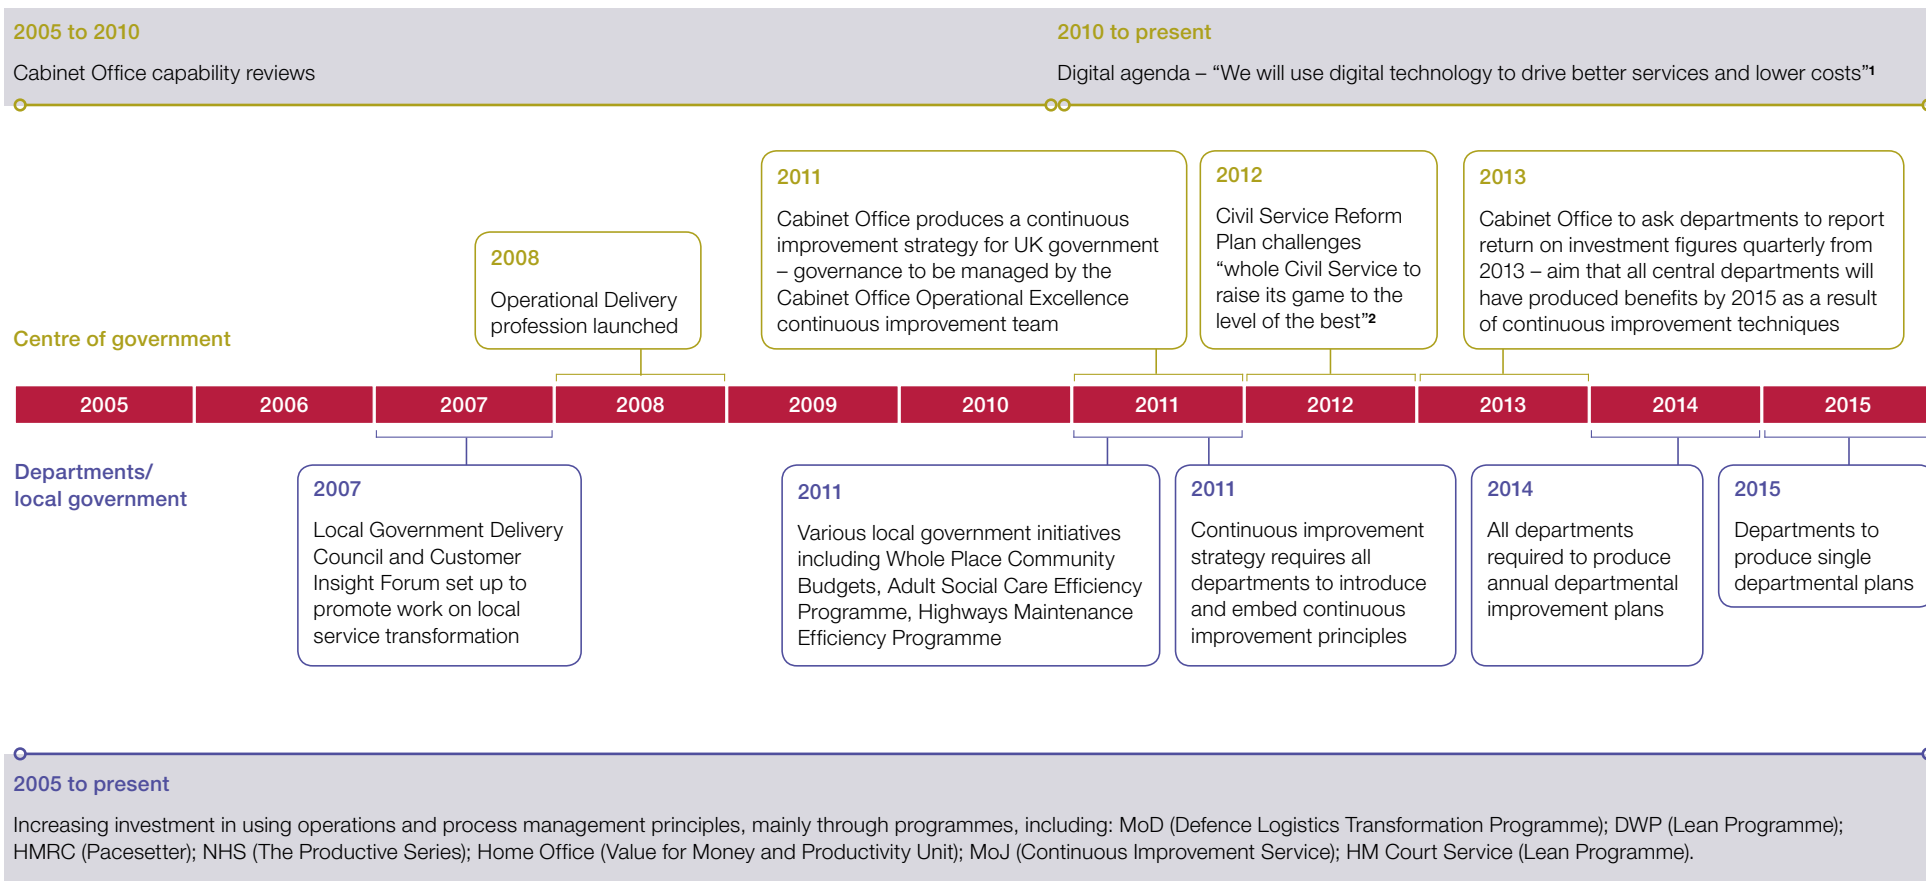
2005 to 2010

Cabinet Office capability reviews

2010 to present

Digital agenda – “We will use digital technology to drive better services and lower costs”¹

Centre of government

2008

Operational Delivery profession launched

2011

Cabinet Office produces a continuous improvement strategy for UK government – governance to be managed by the Cabinet Office Operational Excellence continuous improvement team

2012

Civil Service Reform Plan challenges “whole Civil Service to raise its game to the level of the best”²

2013

Cabinet Office to ask departments to report return on investment figures quarterly from 2013 – aim that all central departments will have produced benefits by 2015 as a result of continuous improvement techniques

| 2005 | 2006 | 2007 | 2008 | 2009 | 2010 | 2011 | 2012 | 2013 | 2014 | 2015 |
|---|---|---|---|---|---|---|---|---|---|---|

Departments/ local government

2007

Local Government Delivery Council and Customer Insight Forum set up to promote work on local service transformation

2011

Various local government initiatives including Whole Place Community Budgets, Adult Social Care Efficiency Programme, Highways Maintenance Efficiency Programme

2011

Continuous improvement strategy requires all departments to introduce and embed continuous improvement principles

2014

All departments required to produce annual departmental improvement plans

2015

Departments to produce single departmental plans

2005 to present

Increasing investment in using operations and process management principles, mainly through programmes, including: MoD (Defence Logistics Transformation Programme); DWP (Lean Programme); HMRC (Pacesetter); NHS (The Productive Series); Home Office (Value for Money and Productivity Unit); MoJ (Continuous Improvement Service); HM Court Service (Lean Programme).